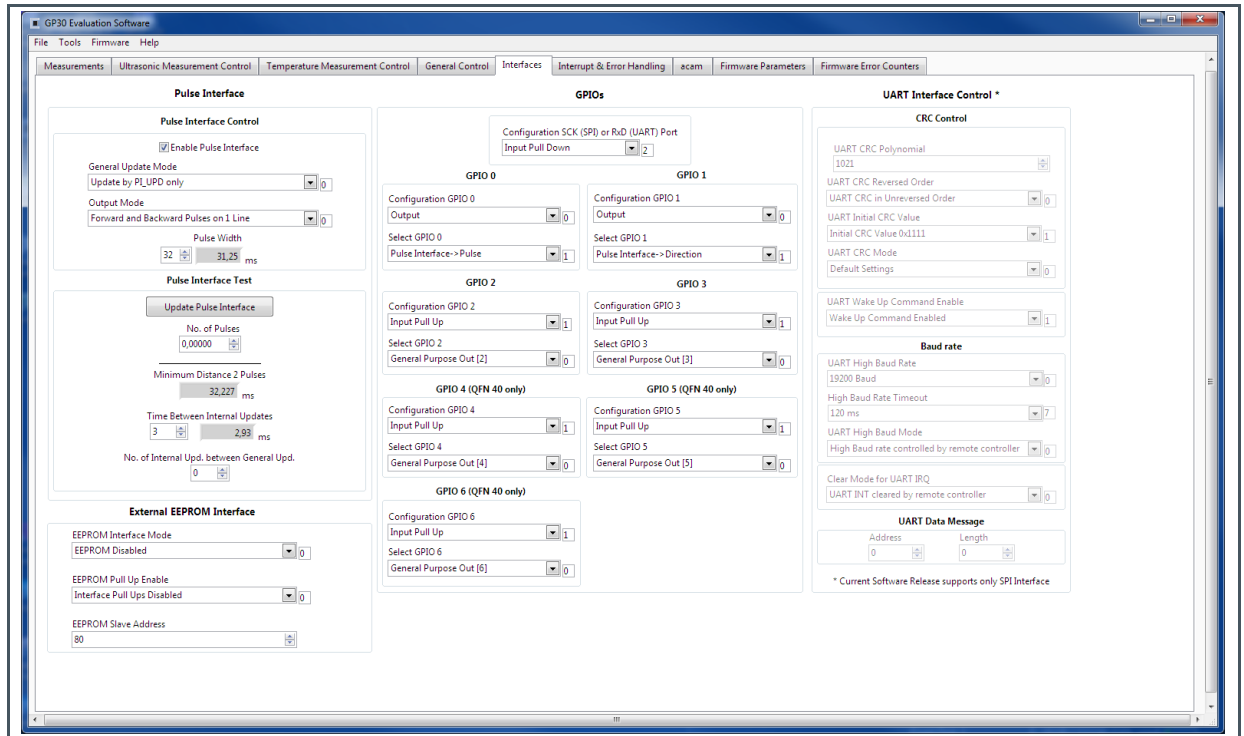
GP30 Evaluation Software

File Tools Firmware Help

Measurements | Ultrasonic Measurement Control | Temperature Measurement Control | General Control | Interfaces | Interrupt & Error Handling | acam | Firmware Parameters | Firmware Error Counters

Pulse Interface

Pulse Interface Control

Enable Pulse Interface

General Update Mode
Update by PI_UPD only 0

Output Mode
Forward and Backward Pulses on 1 Line 0

Pulse Width
32 31,25 ms

Pulse Interface Test

Update Pulse Interface

No. of Pulses
0,00000

Minimum Distance 2 Pulses
32,227 ms

Time Between Internal Updates
3 2,93 ms

No. of Internal Upd. between General Upd.
0

External EEPROM Interface

EEPROM Interface Mode
EEPROM Disabled 0

EEPROM Pull Up Enable
Interface Pull Ups Disabled 0

EEPROM Slave Address
80

GPIOs

Configuration SCK (SPI) or RxD (UART) Port
Input Pull Down 2

GPIO 0

Configuration GPIO 0
Output 0

Select GPIO 0
Pulse Interface->Pulse 1

GPIO 1

Configuration GPIO 1
Output 0

Select GPIO 1
Pulse Interface->Direction 1

GPIO 2

Configuration GPIO 2
Input Pull Up 1

Select GPIO 2
General Purpose Out [2] 0

GPIO 3

Configuration GPIO 3
Input Pull Up 1

Select GPIO 3
General Purpose Out [3] 0

GPIO 4 (QFN 40 only)

Configuration GPIO 4
Input Pull Up 1

Select GPIO 4
General Purpose Out [4] 0

GPIO 5 (QFN 40 only)

Configuration GPIO 5
Input Pull Up 1

Select GPIO 5
General Purpose Out [5] 0

GPIO 6 (QFN 40 only)

Configuration GPIO 6
Input Pull Up 1

Select GPIO 6
General Purpose Out [6] 0

UART Interface Control *

CRC Control

UART CRC Polynomial
1021

UART CRC Reversed Order
UART CRC in Unreversed Order 0

UART Initial CRC Value
Initial CRC Value 0x1111 1

UART CRC Mode
Default Settings 0

UART Wake Up Command Enable
Wake Up Command Enabled 1

Baud rate

UART High Baud Rate
19200 Baud 0

High Baud Rate Timeout
120 ms 7

UART High Baud Mode
High Baud rate controlled by remote controller 0

Clear Mode for UART IRQ
UART INT cleared by remote controller 0

UART Data Message
Address Length
0 0

* Current Software Release supports only SPI Interface